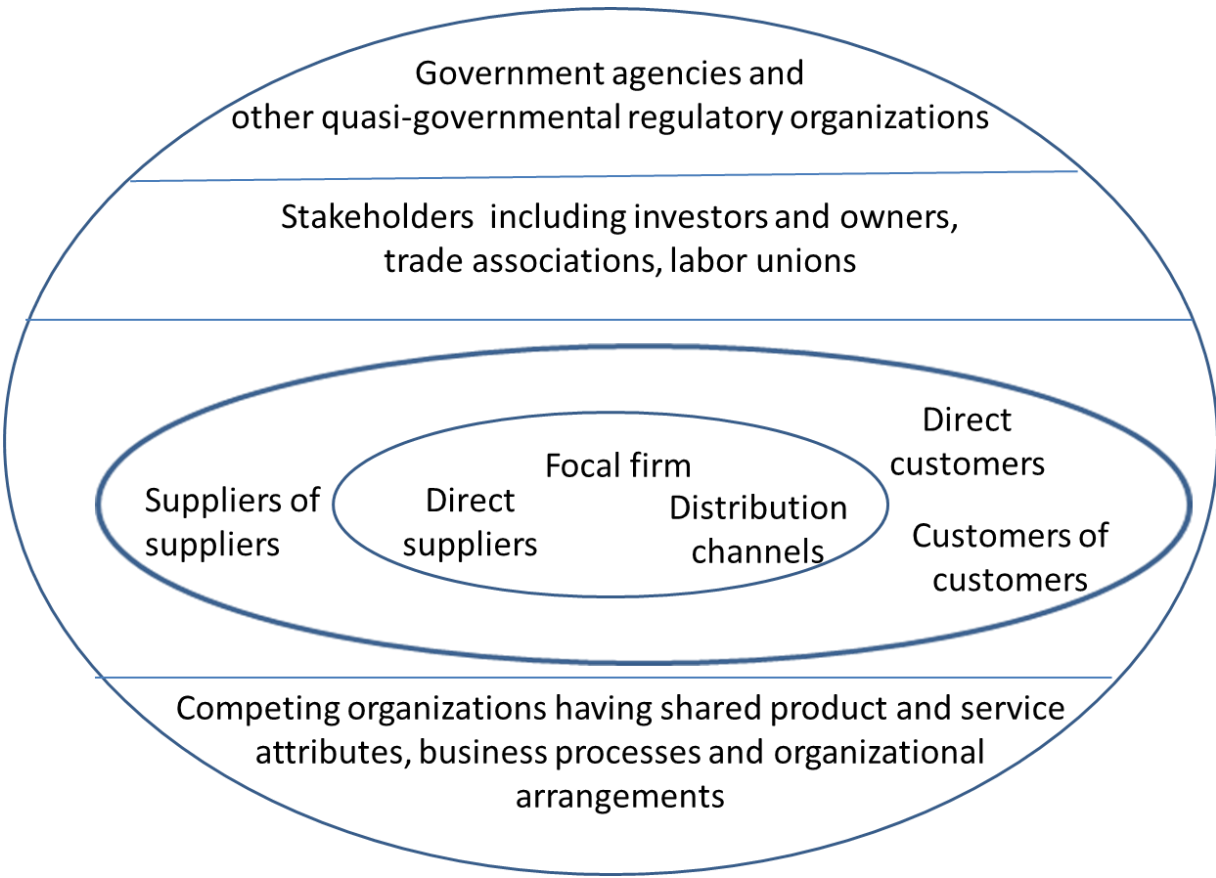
Government agencies and other quasi-governmental regulatory organizations

Stakeholders including investors and owners, trade associations, labor unions

Suppliers of suppliers

Focal firm

Direct suppliers

Distribution channels

Direct customers

Customers of customers

Competing organizations having shared product and service attributes, business processes and organizational arrangements